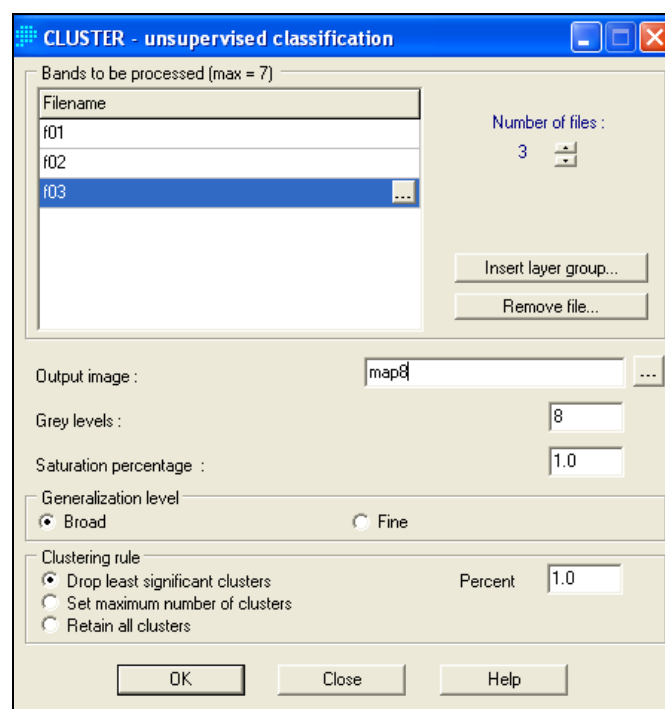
CLUSTER - unsupervised classification

Bands to be processed (max = 7)

| Filename |
|---|
| f01 |
| f02 |
| f03 ... |

Number of files :
3

Insert layer group...
Remove file...

Output image : map8 ...

Grey levels : 8

Saturation percentage : 1.0

Generalization level
Broad
Fine

Clustering rule
Drop least significant clusters
Set maximum number of clusters
Retain all clusters

Percent 1.0

OK
Close
Help